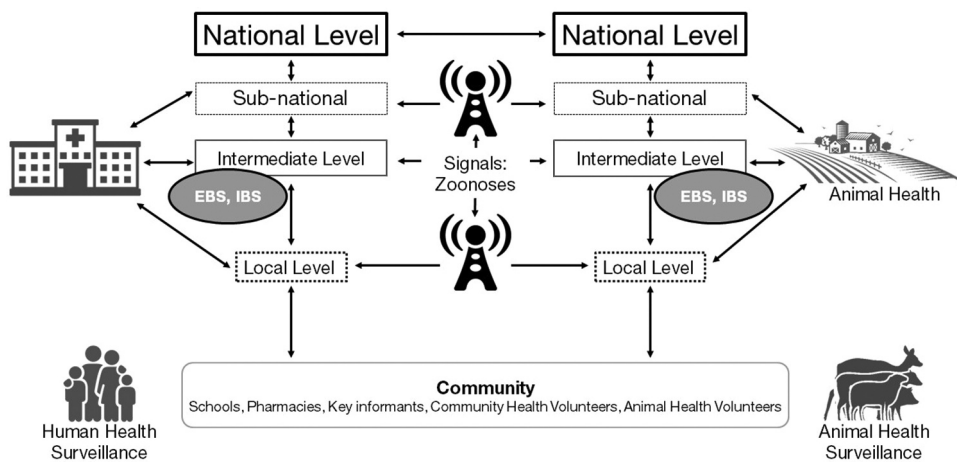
National Level

National Level

Sub-national

Sub-national

Intermediate Level

Signals: Zoonoses

Intermediate Level

EBS, IBS

EBS, IBS

Animal Health

Local Level

Local Level

Community
Schools, Pharmacies, Key informants, Community Health Volunteers, Animal Health Volunteers

Human Health Surveillance

Animal Health Surveillance